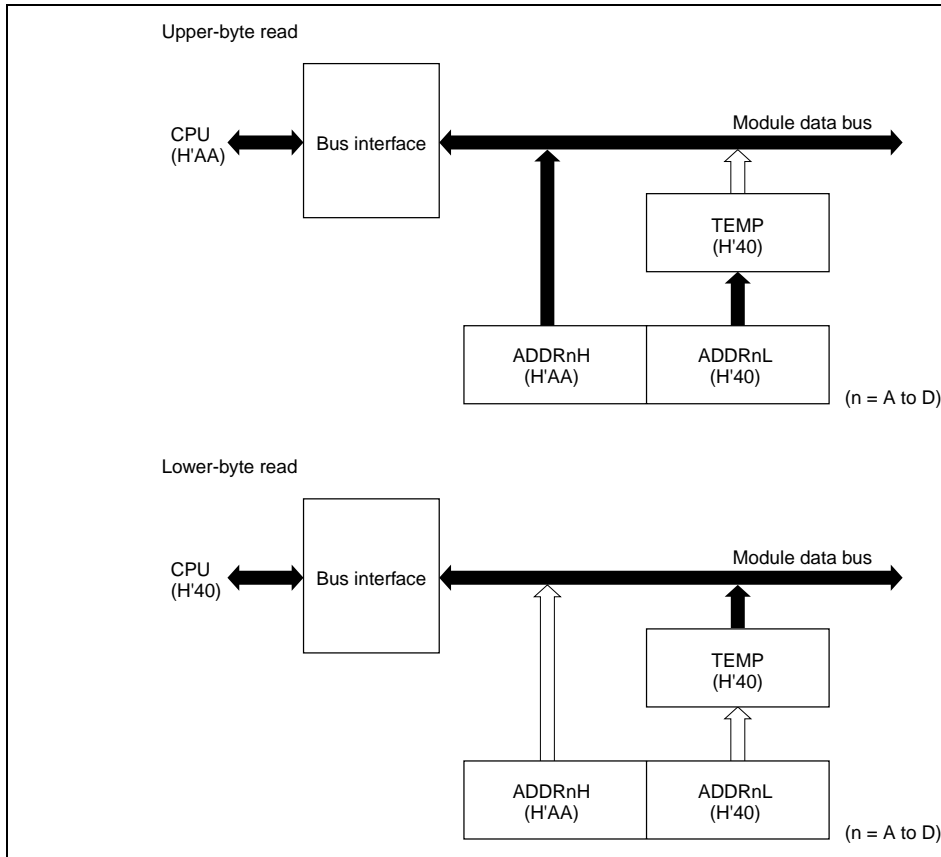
Upper-byte read

CPU (H'AA)

Bus interface

Module data bus

TEMP (H'40)

ADDRnH (H'AA)

ADDRnL (H'40)

(n = A to D)

Lower-byte read

CPU (H'40)

Bus interface

Module data bus

TEMP (H'40)

ADDRnH (H'AA)

ADDRnL (H'40)

(n = A to D)